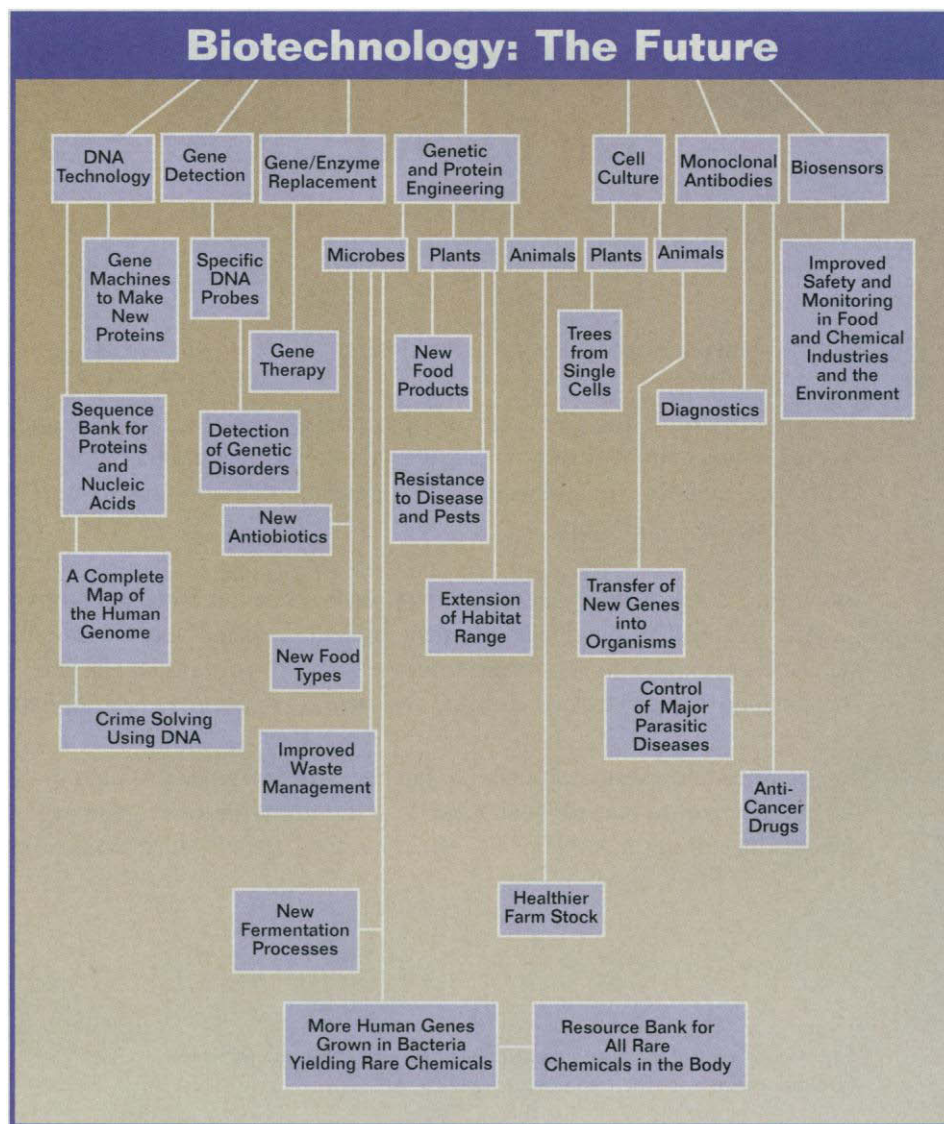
Biotechnology: The Future

DNA Technology

Gene Detection

Gene/Enzyme Replacement

Genetic and Protein Engineering

Cell Culture

Monoclonal Antibodies

Biosensors

Gene Machines to Make New Proteins

Specific DNA Probes

Microbes

Plants

Animals

Plants

Animals

Improved Safety and Monitoring in Food and Chemical Industries and the Environment

Gene Therapy

New Food Products

Trees from Single Cells

Sequence Bank for Proteins and Nucleic Acids

Detection of Genetic Disorders

Diagnostics

Resistance to Disease and Pests

New Antibiotics

A Complete Map of the Human Genome

Extension of Habitat Range

Transfer of New Genes into Organisms

New Food Types

Control of Major Parasitic Diseases

Crime Solving Using DNA

Improved Waste Management

Anti-Cancer Drugs

New Fermentation Processes

Healthier Farm Stock

More Human Genes Grown in Bacteria Yielding Rare Chemicals

Resource Bank for All Rare Chemicals in the Body